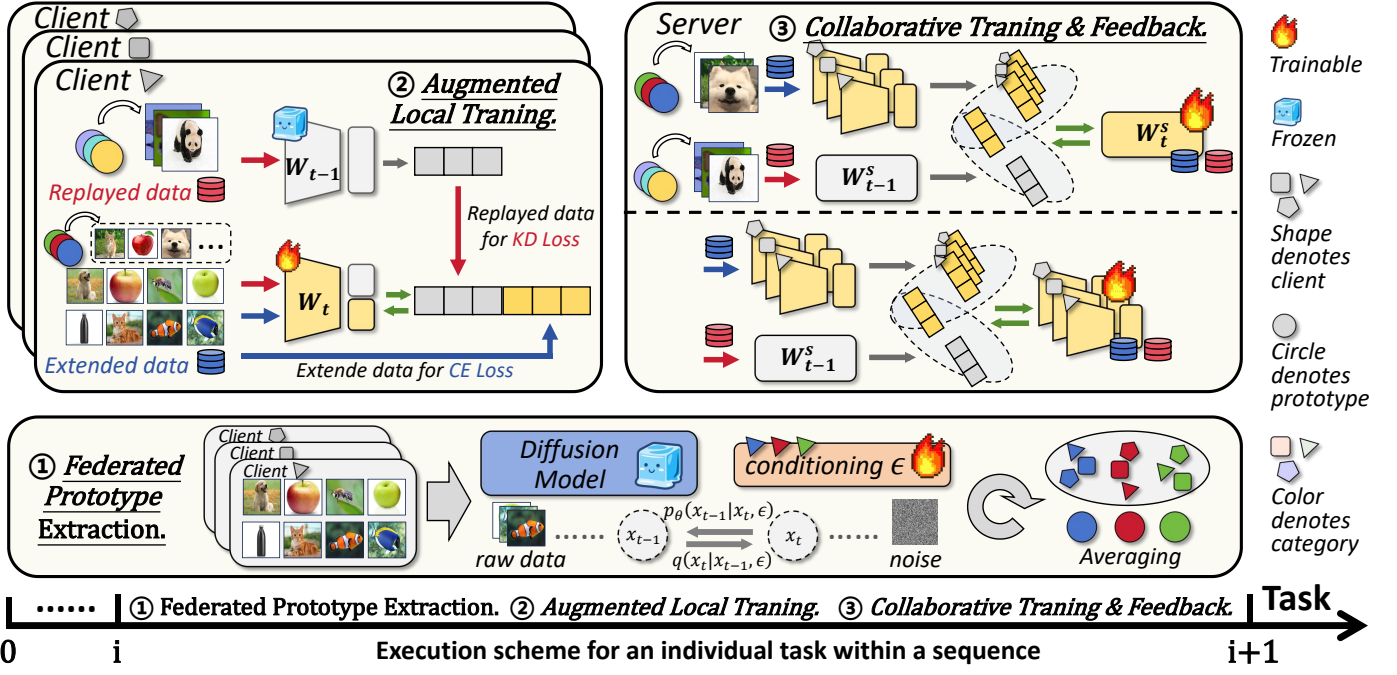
Client
Client
Client

② Augmented Local Traning.

Replayed data

$W_{t-1}$

Replayed data for KD Loss

...

$W_t$

Extended data

Extende data for CE Loss

Server

③ Collaborative Traning & Feedback.

$W^s_{t-1}$

$W^s_t$

$W^s_{t-1}$

Trainable

Frozen

Shape denotes client

Circle denotes prototype

Color denotes category

① Federated Prototype Extraction.

Client
Client
Client

Diffusion Model

conditioning $\epsilon$

$p_\theta(x_{t-1}|x_t, \epsilon)$

$x_{t-1}$

$x_t$

$q(x_t|x_{t-1}, \epsilon)$

raw data

noise

Averaging

...... ① Federated Prototype Extraction. ② Augmented Local Traning. ③ Collaborative Traning & Feedback. Task

0 i i+1

Execution scheme for an individual task within a sequence